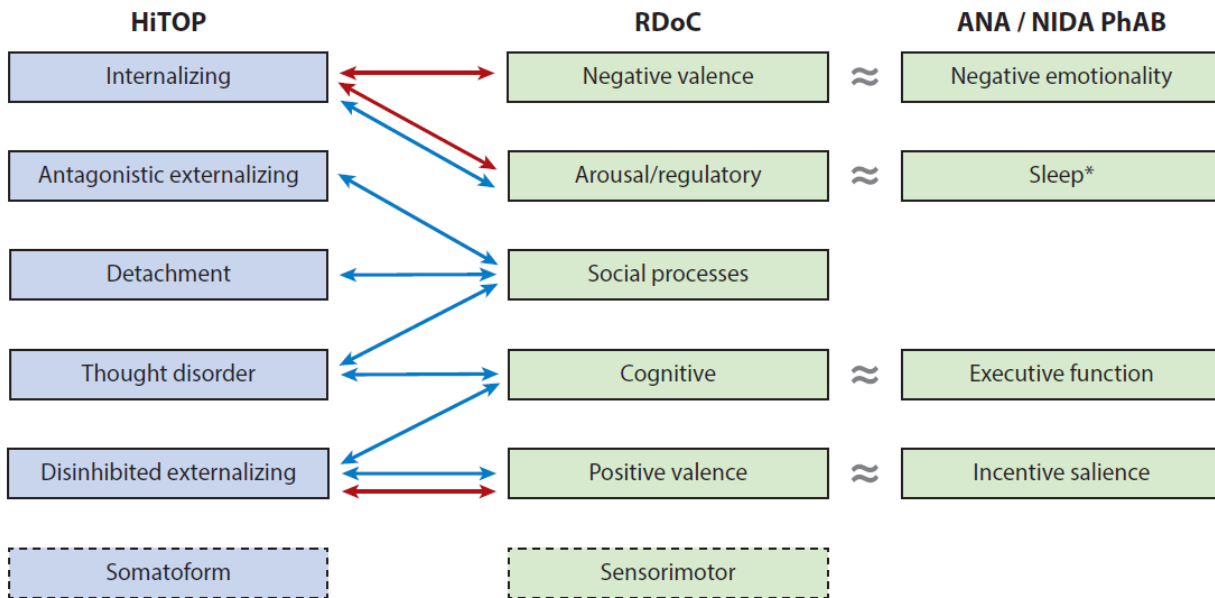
HiTOP

RDoC

ANA / NIDA PhAB

Internalizing

Negative valence

≈

Negative emotionality

Antagonistic externalizing

Arousal/regulatory

≈

Sleep*

Detachment

Social processes

Thought disorder

Cognitive

≈

Executive function

Disinhibited externalizing

Positive valence

≈

Incentive salience

Somatoform

Sensorimotor